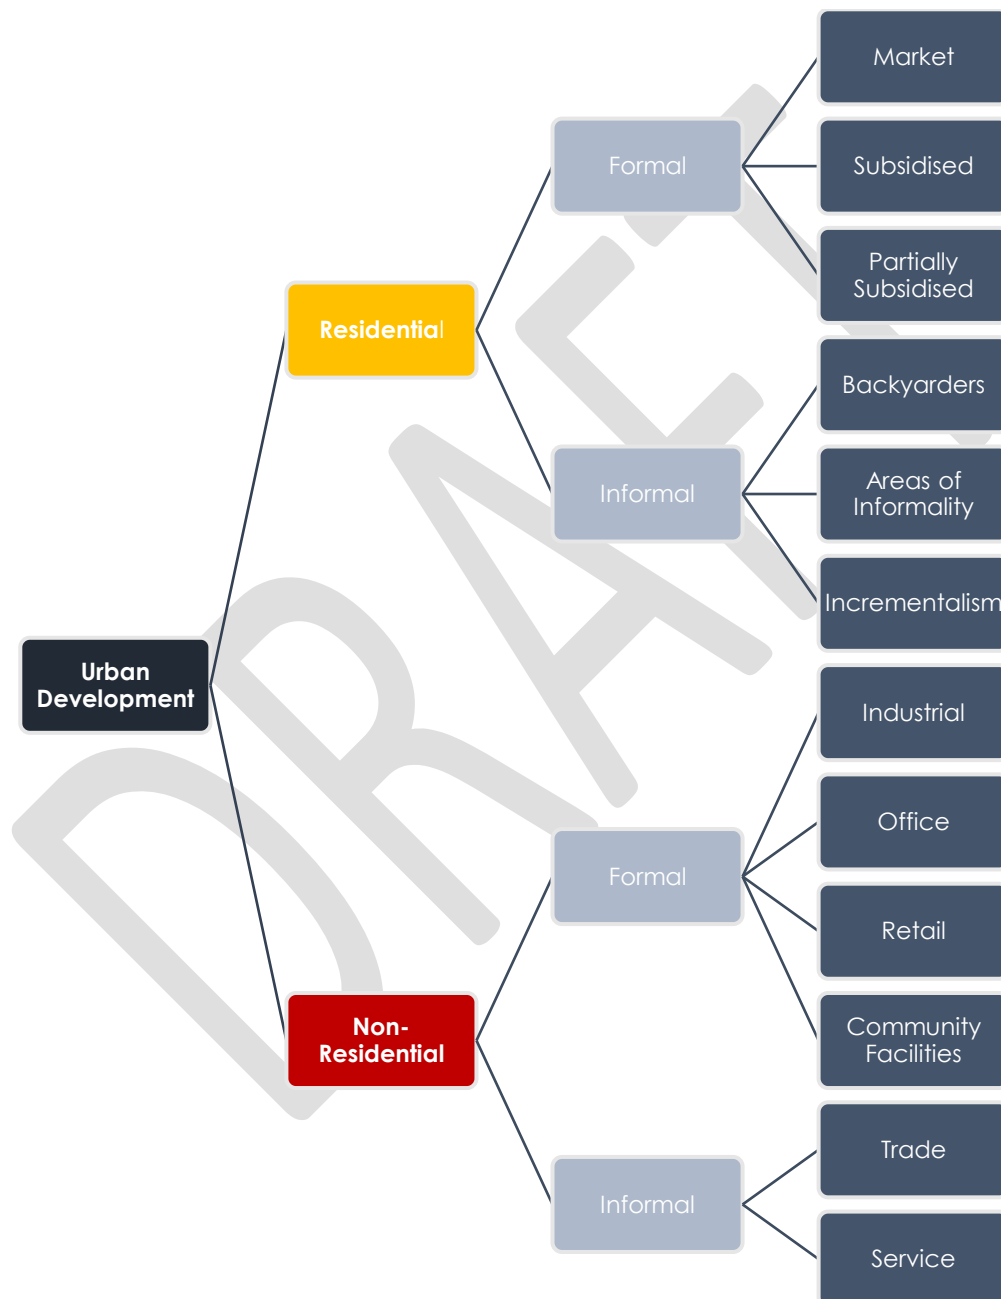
Urban Development

Residential

Formal

Market

Subsidised

Partially Subsidised

Informal

Backyarders

Areas of Informality

Incrementalism

Non-Residential

Formal

Industrial

Office

Retail

Community Facilities

Informal

Trade

Service

DRAFT